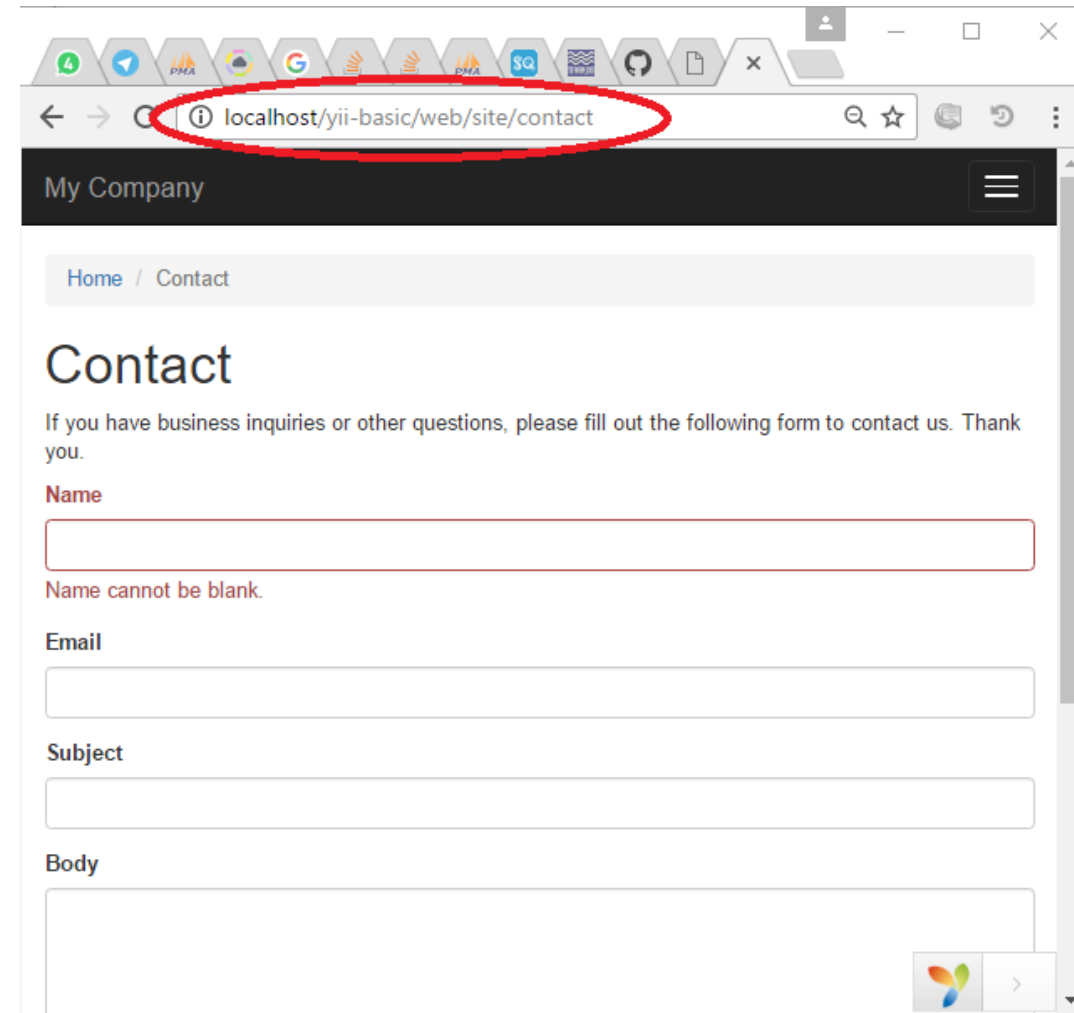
PMA PMA $Q

localhost/yii-basic/web/site/contact

My Company

Home / Contact

Contact

If you have business inquiries or other questions, please fill out the following form to contact us. Thank you.

Name

Name cannot be blank.

Email

Subject

Body